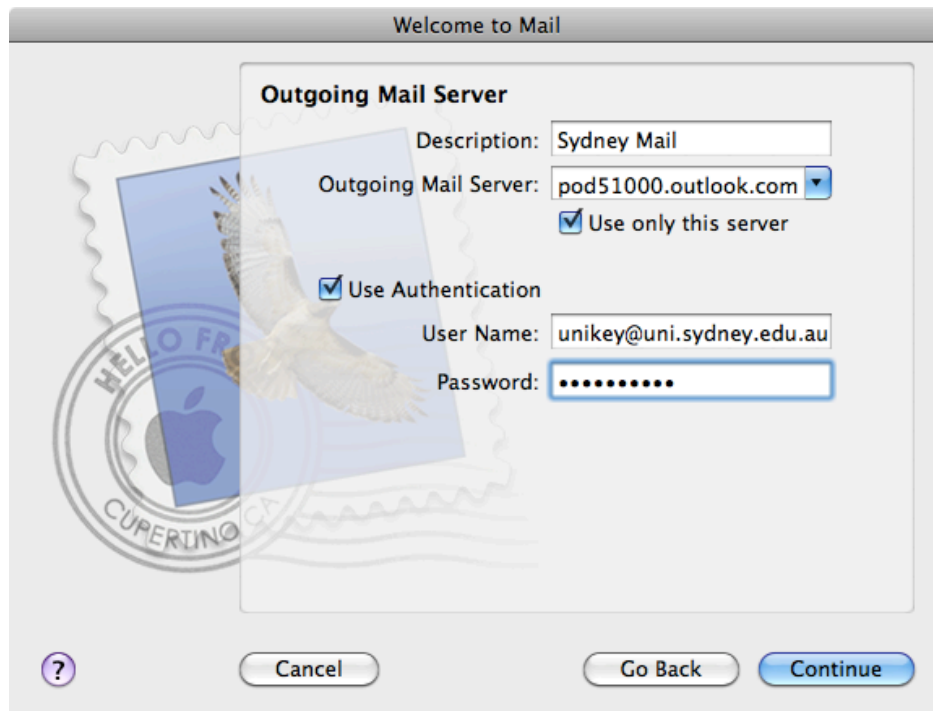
Welcome to Mail

Outgoing Mail Server

Description: Sydney Mail

Outgoing Mail Server: pod51000.outlook.com

Use only this server

Use Authentication

User Name: unikey@uni.sydney.edu.au

Password: ••••••••••

HELLO FR

CUPERTINO CA

?

Cancel

Go Back

Continue